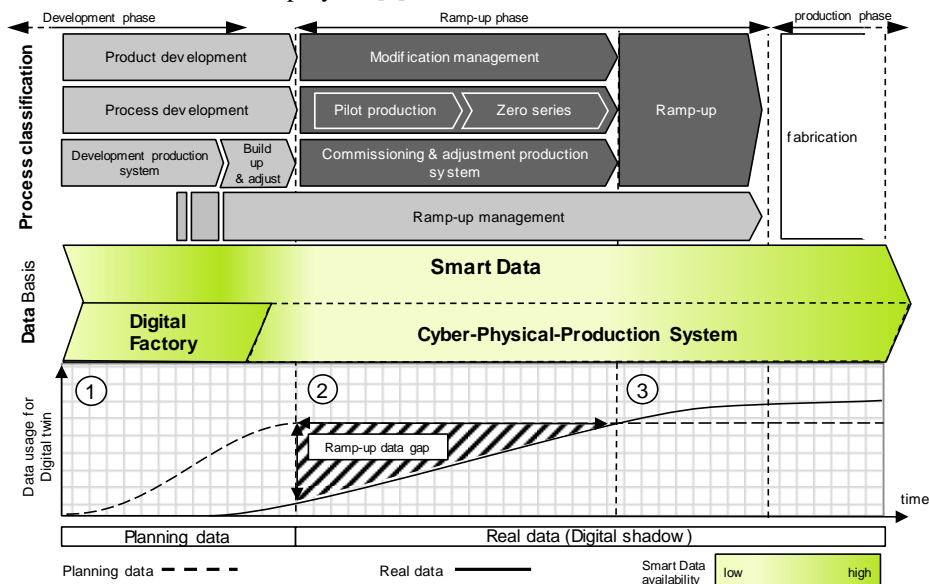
Development phase

Ramp-up phase

production phase

Process classification

Product development

Modification management

Process development

Pilot production

Zero series

Ramp-up

Development production system

Build up & adjust

Commissioning & adjustment production system

fabrication

Ramp-up management

Data Basis

Smart Data

Digital Factory

Cyber-Physical-Production System

Data usage for Digital twin

1

2

3

Ramp-up data gap

time

Planning data

Real data (Digital shadow)

Planning data

Real data

Smart Data availability

low

high